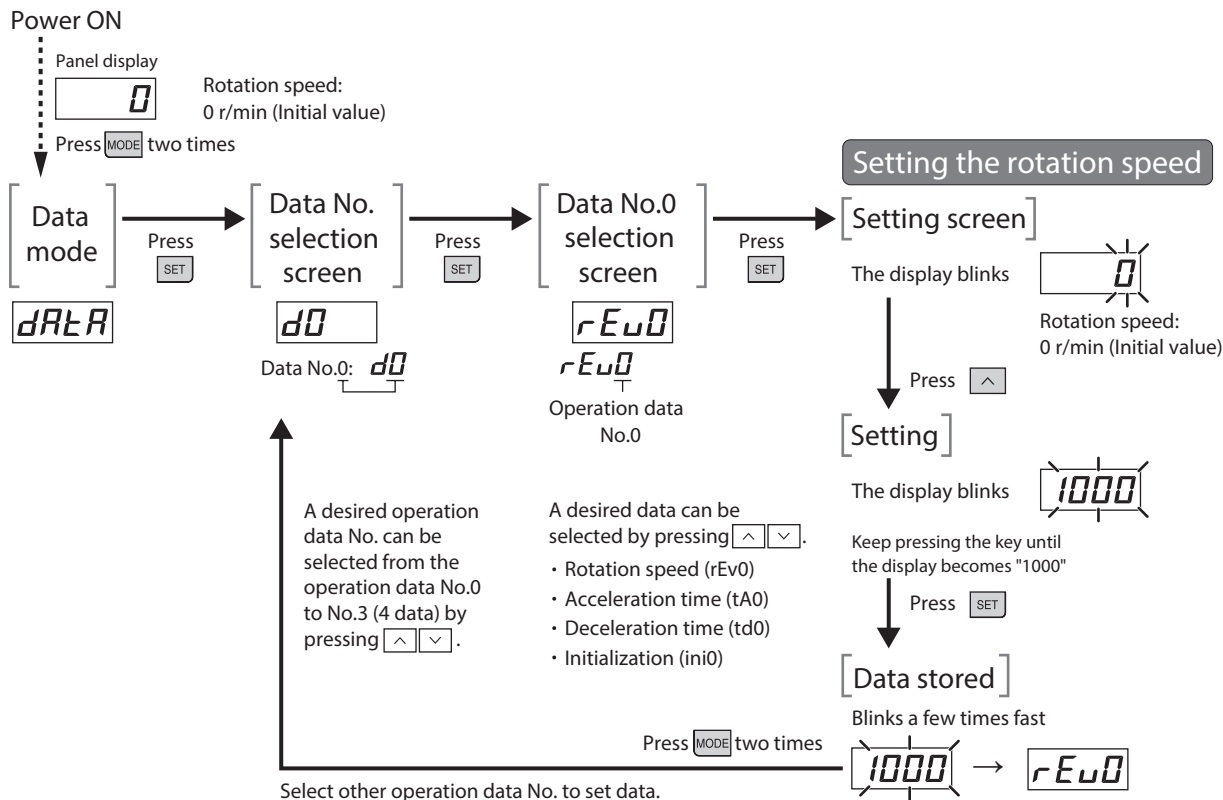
Power ON

Panel display

0

Rotation speed: 0 r/min (Initial value)

Press MODE two times

Data mode

dAtA

Press SET

Data No. selection screen

d0

Data No.0: d0

Press SET

Data No.0 selection screen

rEv0

rEv0

Operation data No.0

Press SET

Setting the rotation speed

Setting screen

The display blinks

0

Rotation speed: 0 r/min (Initial value)

Press ^

Setting

The display blinks

1000

Keep pressing the key until the display becomes "1000"

Press SET

Data stored

Blinks a few times fast

1000 → rEv0

A desired operation data No. can be selected from the operation data No.0 to No.3 (4 data) by pressing ^ v.

A desired data can be selected by pressing ^ v.

・Rotation speed (rEv0)
・Acceleration time (tA0)
・Deceleration time (td0)
・Initialization (ini0)

Press MODE two times

Select other operation data No. to set data.